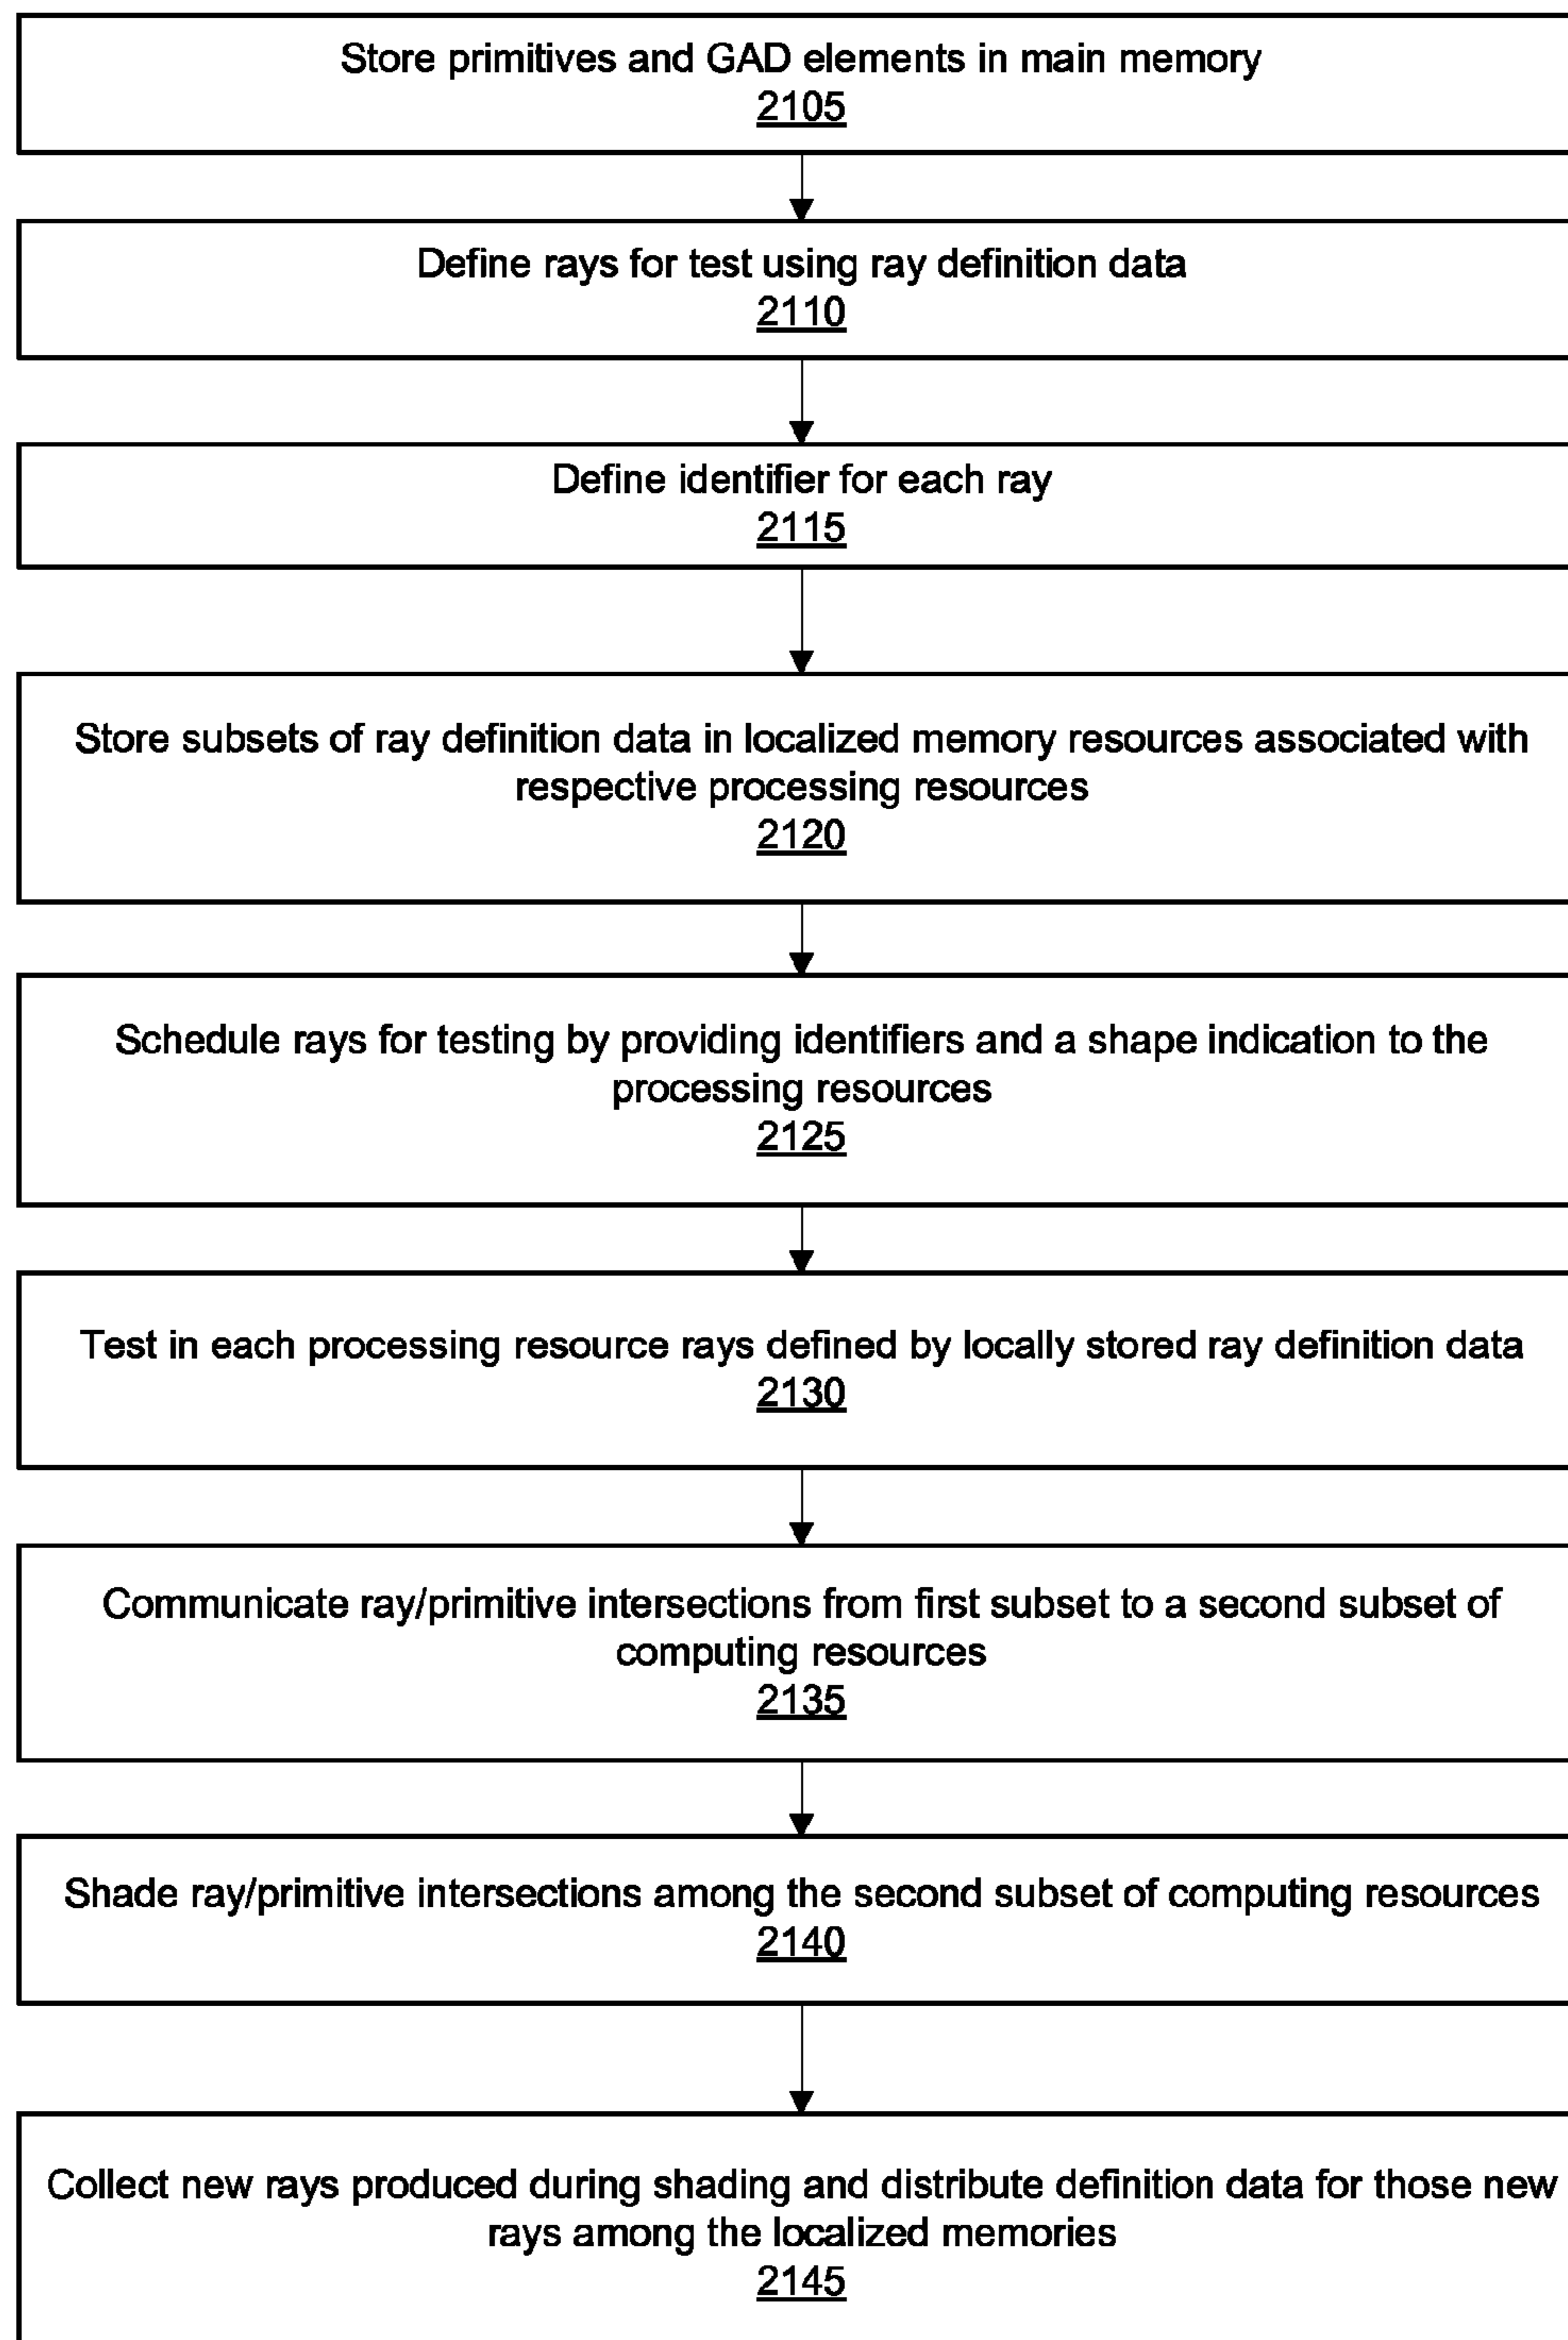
Store primitives and GAD elements in main memory
2105

Define rays for test using ray definition data
2110

Define identifier for each ray
2115

Store subsets of ray definition data in localized memory resources associated with respective processing resources
2120

Schedule rays for testing by providing identifiers and a shape indication to the processing resources
2125

Test in each processing resource rays defined by locally stored ray definition data
2130

Communicate ray/primitive intersections from first subset to a second subset of computing resources
2135

Shade ray/primitive intersections among the second subset of computing resources
2140

Collect new rays produced during shading and distribute definition data for those new rays among the localized memories
2145